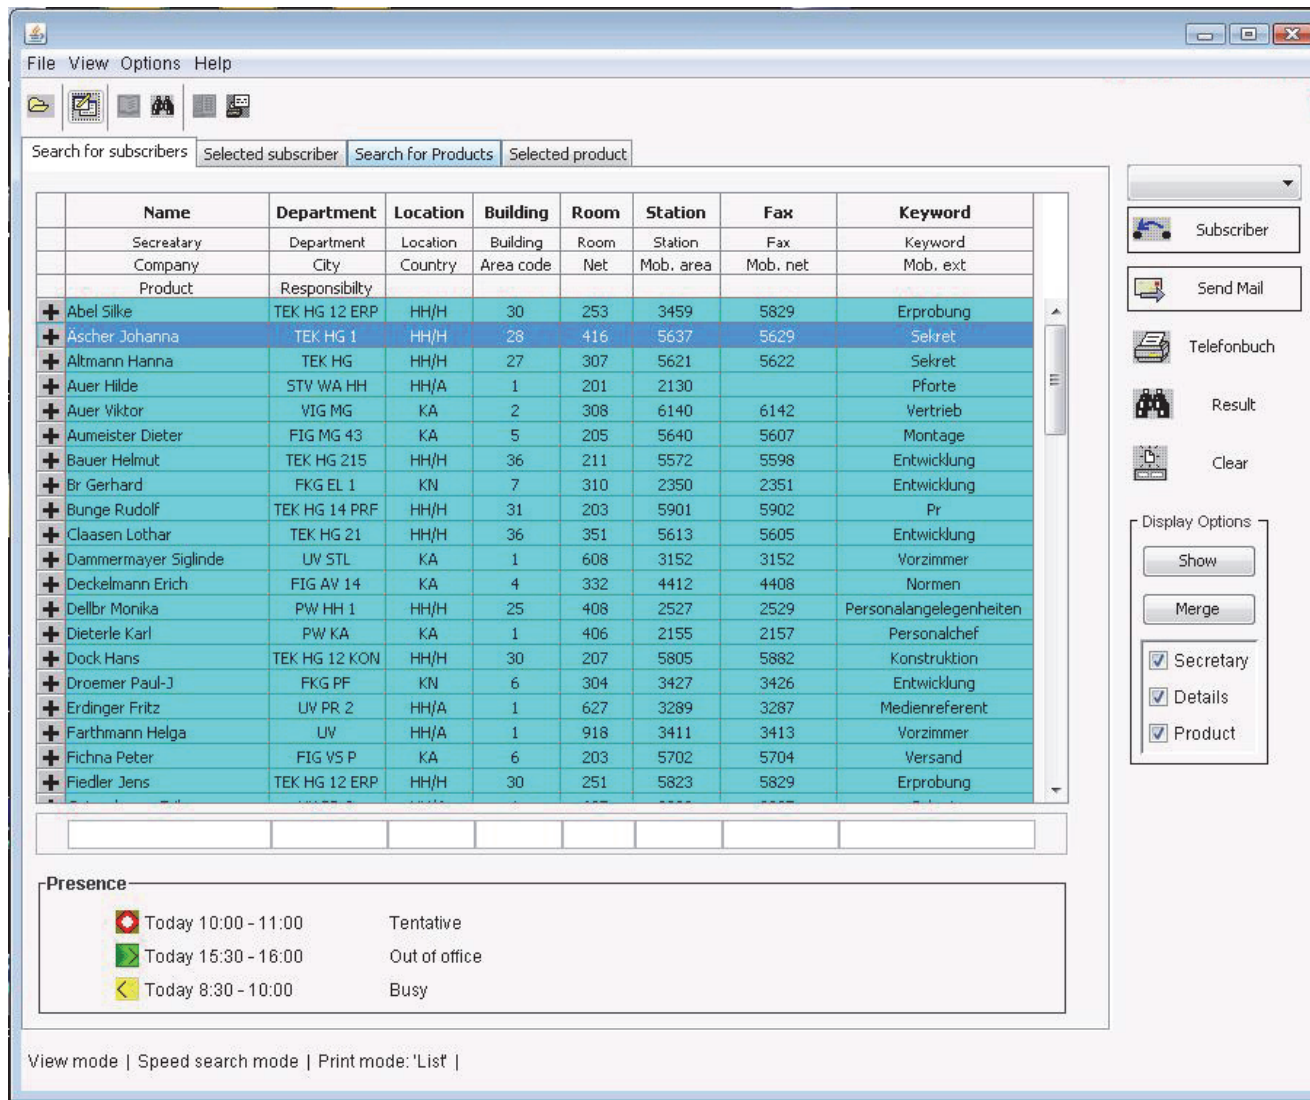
File View Options Help

Search for subscribers | Selected subscriber | Search for Products | Selected product

| Name | Department | Location | Building | Room | Station | Fax | Keyword |
|---|---|---|---|---|---|---|---|
| Secreatary | Department | Location | Building | Room | Station | Fax | Keyword |
| Company | City | Country | Area code | Net | Mob. area | Mob. net | Mob. ext |
| Product | Responsibilty | | | | | | |
| Abel Silke | TEK HG 12 ERP | HH/H | 30 | 253 | 3459 | 5829 | Erprobung |
| Ascher Johanna | TEK HG 1 | HH/H | 28 | 416 | 5637 | 5629 | Sekret |
| Altmann Hanna | TEK HG | HH/H | 27 | 307 | 5621 | 5622 | Sekret |
| Auer Hilde | STV WA HH | HH/A | 1 | 201 | 2130 | | Pforte |
| Auer Viktor | VIG MG | KA | 2 | 308 | 6140 | 6142 | Vertrieb |
| Aumeister Dieter | FIG MG 43 | KA | 5 | 205 | 5640 | 5607 | Montage |
| Bauer Helmut | TEK HG 215 | HH/H | 36 | 211 | 5572 | 5598 | Entwicklung |
| Br Gerhard | FKG EL 1 | KN | 7 | 310 | 2350 | 2351 | Entwicklung |
| Bunge Rudolf | TEK HG 14 PRF | HH/H | 31 | 203 | 5901 | 5902 | Pr |
| Claasen Lothar | TEK HG 21 | HH/H | 36 | 351 | 5613 | 5605 | Entwicklung |
| Dammermayer Siglinde | UV STL | KA | 1 | 608 | 3152 | 3152 | Vorzimmer |
| Deckelmann Erich | FIG AV 14 | KA | 4 | 332 | 4412 | 4408 | Normen |
| Dellbr Monika | PW HH 1 | HH/H | 25 | 408 | 2527 | 2529 | Personalangelegenheiten |
| Dieterle Karl | PW KA | KA | 1 | 406 | 2155 | 2157 | Personalchef |
| Dock Hans | TEK HG 12 KON | HH/H | 30 | 207 | 5805 | 5882 | Konstruktion |
| Droemer Paul-J | FKG PF | KN | 6 | 304 | 3427 | 3426 | Entwicklung |
| Erdinger Fritz | UV PR 2 | HH/A | 1 | 627 | 3289 | 3287 | Medienreferent |
| Farthmann Helga | UV | HH/A | 1 | 918 | 3411 | 3413 | Vorzimmer |
| Fichna Peter | FIG VS P | KA | 6 | 203 | 5702 | 5704 | Versand |
| Fiedler Jens | TEK HG 12 ERP | HH/H | 30 | 251 | 5823 | 5829 | Erprobung |

Subscriber
Send Mail
Telefonbuch
Result
Clear

Display Options
Show
Merge
Secretary
Details
Product

Presence
Today 10:00 - 11:00 Tentative
Today 15:30 - 16:00 Out of office
Today 8:30 - 10:00 Busy

View mode | Speed search mode | Print mode: 'List' |